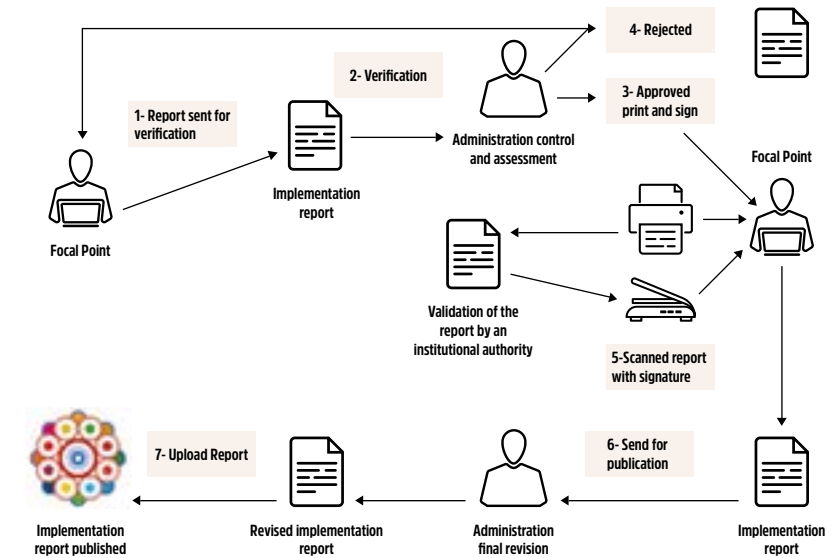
4- Rejected

2- Verification

1- Report sent for verification

3- Approved print and sign

Administration control and assessment

Focal Point

Implementation report

Focal Point

Validation of the report by an institutional authority

5-Scanned report with signature

7- Upload Report

6- Send for publication

Implementation report published

Revised implementation report

Administration final revision

Implementation report